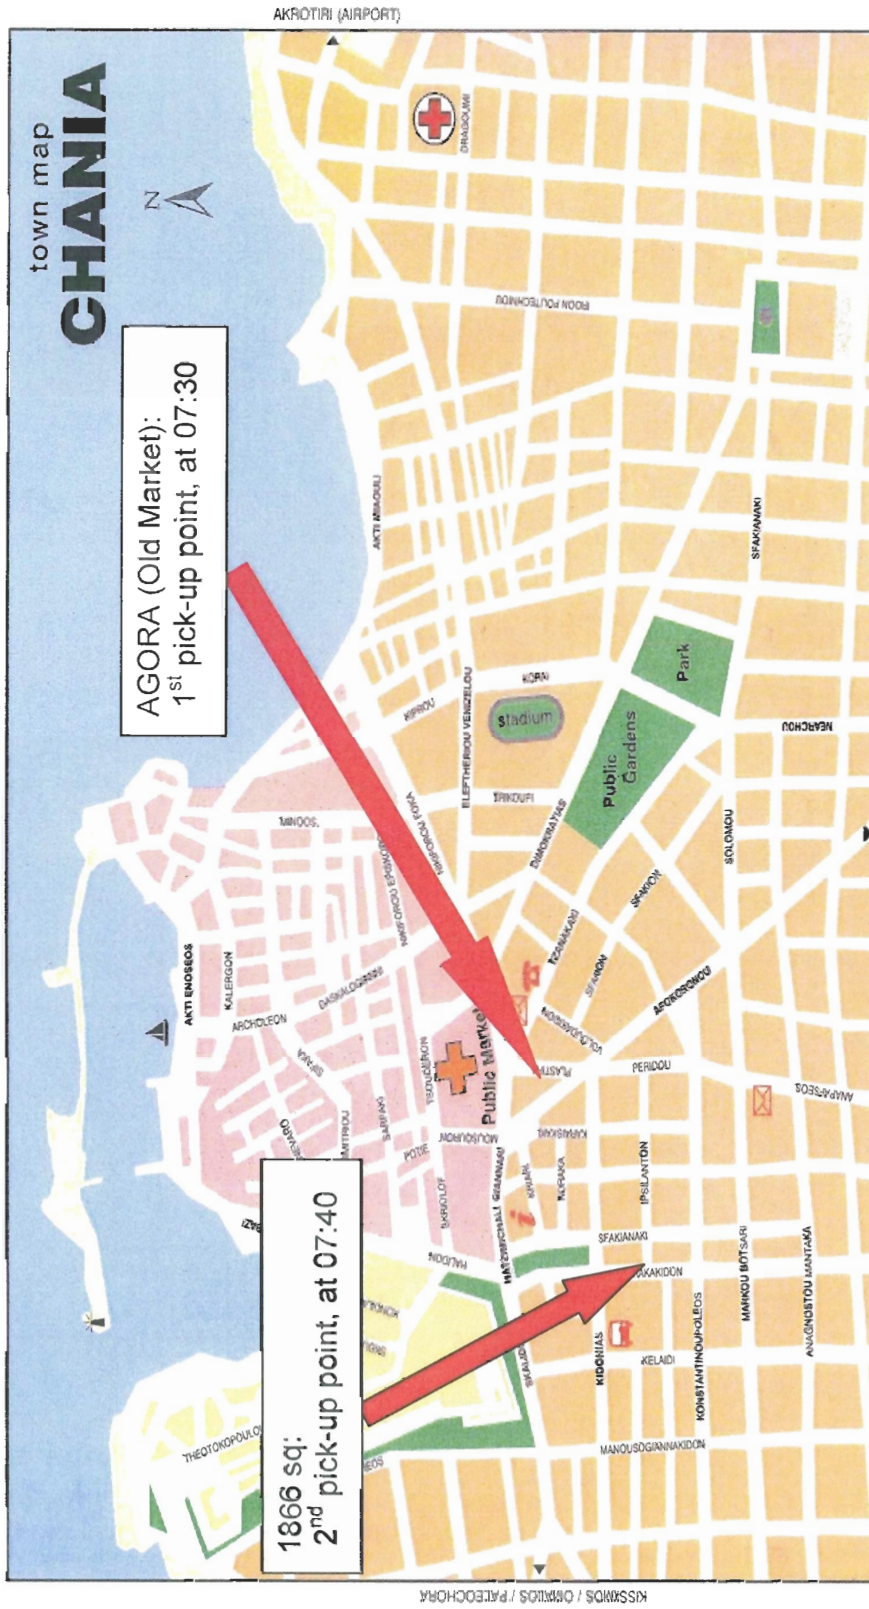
AKROTIRI (AIRPORT)

town map
CHANIA

N

AGORA (Old Market):
1$^{st}$ pick-up point, at 07:30

1866 sq:
2$^{nd}$ pick-up point, at 07:40

DRAGOUMI
RIGA FERAIOU
SFAKIANAKI
AKTI MIAOULI
KORAI
Park
NEARCHOU
Public Gardens
stadium
KIPROU
ELEFTHERIOU VENIZELOU
TRIKOUPI
DIMOKRATIAS
SOLOMOU
MINOOS
NIKIFOROU FOKA
NIKIFOROU EPISKOPOU
TZANAKAKI
SFAKION
SIFAKA
AKTI ENOSSEOS
KALERGON
ARCHOLEON
DASKALOGIANNI
APOKORONOU
VOLOUDAKIDON
PERIDOU
PLASTIRA
ANAPAFSEOS
Public Market
TSOUDERON
KARAISKAKI
MOUSOURON
SARPAKI
POTIE
MITROU
GIANNARI
HATZIMICHALI GIANNARI
KRIARI
KORAKA
IPSILANTON
SKRIDLOF
HALIDON
SFAKIANAKI
KAKIDON
SKALIDI
KIDONIAS
KELAIDI
KONSTANTINOUPOLEOS
MARKOU BOTSARI
ANAGNOSTOU MANTAKA
MANOUSOGIANNAKIDON
THEOTOKOPOULOU
KISSAMOS / OMALOS / PALEOCHORA